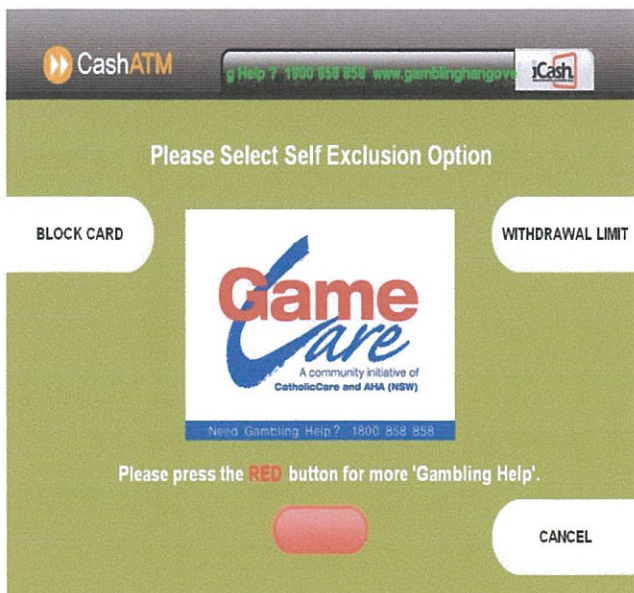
CashATM

g Help ? 1800 858 858 www.gamblinghangove

iCash

Please Select Self Exclusion Option

BLOCK CARD

WITHDRAWAL LIMIT

Game Care

A community initiative of CatholicCare and AHA (NSW)

Need Gambling Help? 1800 858 858

Please press the RED button for more 'Gambling Help'.

CANCEL